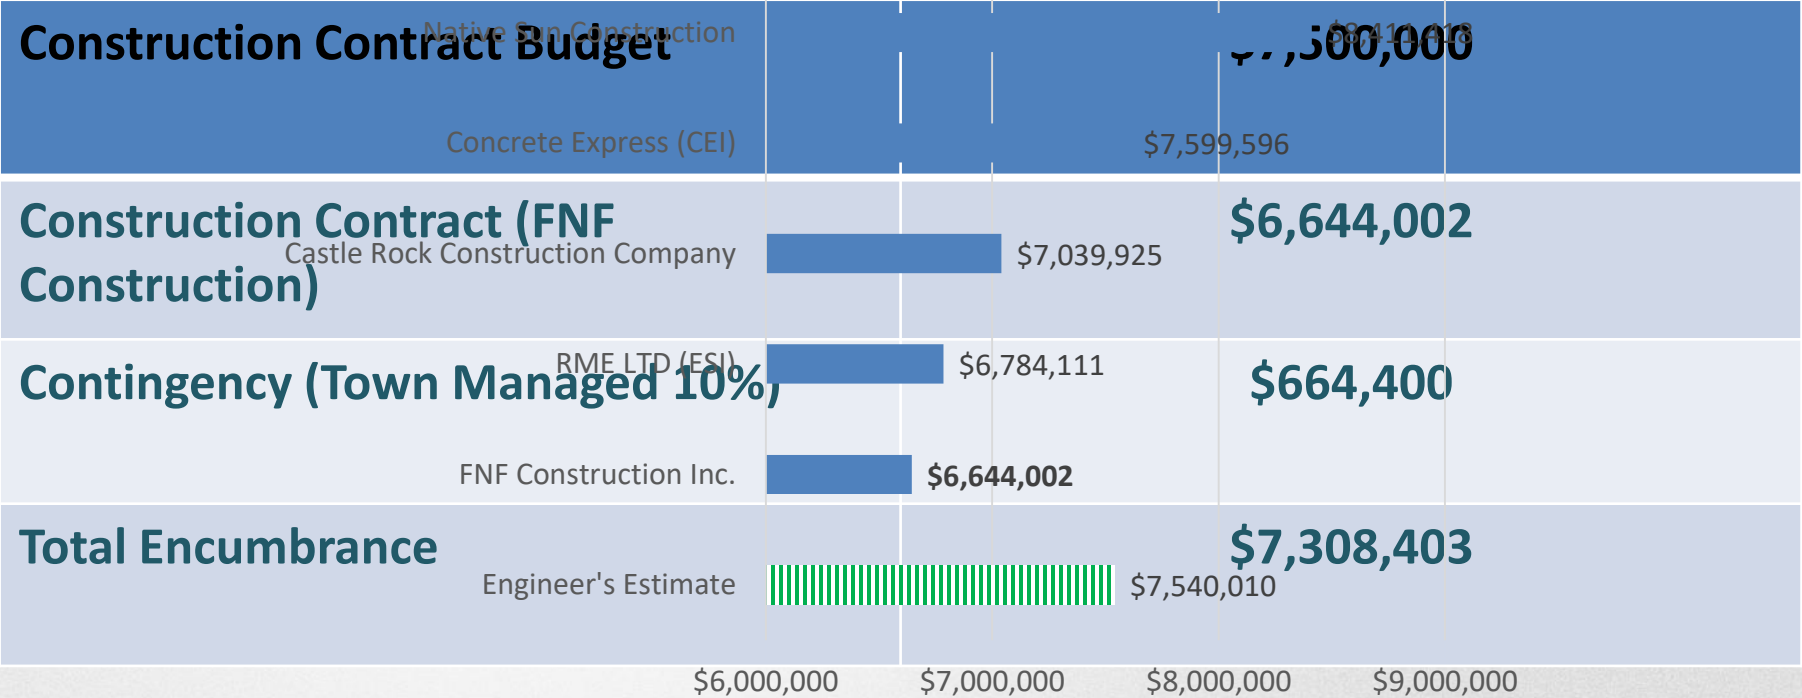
| Construction Contract Budget | $7,500,000 |
|---|---|
| Construction Contract (FNF Construction) | $6,644,002 |
| Contingency (Town Managed 10%) | $664,400 |
| Total Encumbrance | $7,308,403 |

Native Sun Construction $8,411,418

Concrete Express (CEI) $7,599,596

Castle Rock Construction Company $7,039,925

RME LTD (ESI) $6,784,111

FNF Construction Inc. $6,644,002

Engineer's Estimate $7,540,010

$6,000,000 $7,000,000 $8,000,000 $9,000,000